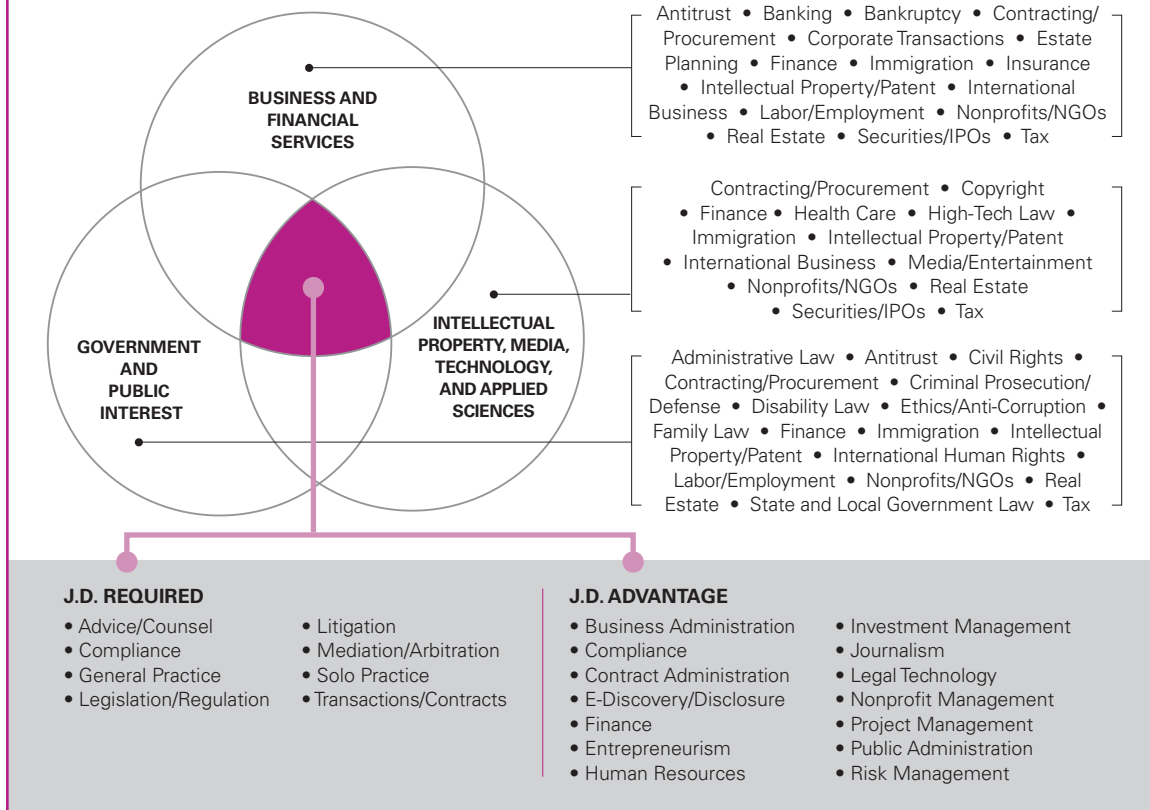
BUSINESS AND FINANCIAL SERVICES

GOVERNMENT AND PUBLIC INTEREST

INTELLECTUAL PROPERTY, MEDIA, TECHNOLOGY, AND APPLIED SCIENCES

Antitrust • Banking • Bankruptcy • Contracting/Procurement • Corporate Transactions • Estate Planning • Finance • Immigration • Insurance • Intellectual Property/Patent • International Business • Labor/Employment • Nonprofits/NGOs • Real Estate • Securities/IPOs • Tax

Contracting/Procurement • Copyright • Finance • Health Care • High-Tech Law • Immigration • Intellectual Property/Patent • International Business • Media/Entertainment • Nonprofits/NGOs • Real Estate • Securities/IPOs • Tax

Administrative Law • Antitrust • Civil Rights • Contracting/Procurement • Criminal Prosecution/Defense • Disability Law • Ethics/Anti-Corruption • Family Law • Finance • Immigration • Intellectual Property/Patent • International Human Rights • Labor/Employment • Nonprofits/NGOs • Real Estate • State and Local Government Law • Tax

J.D. REQUIRED
• Advice/Counsel
• Compliance
• General Practice
• Legislation/Regulation
• Litigation
• Mediation/Arbitration
• Solo Practice
• Transactions/Contracts

J.D. ADVANTAGE
• Business Administration
• Compliance
• Contract Administration
• E-Discovery/Disclosure
• Finance
• Entrepreneurism
• Human Resources
• Investment Management
• Journalism
• Legal Technology
• Nonprofit Management
• Project Management
• Public Administration
• Risk Management